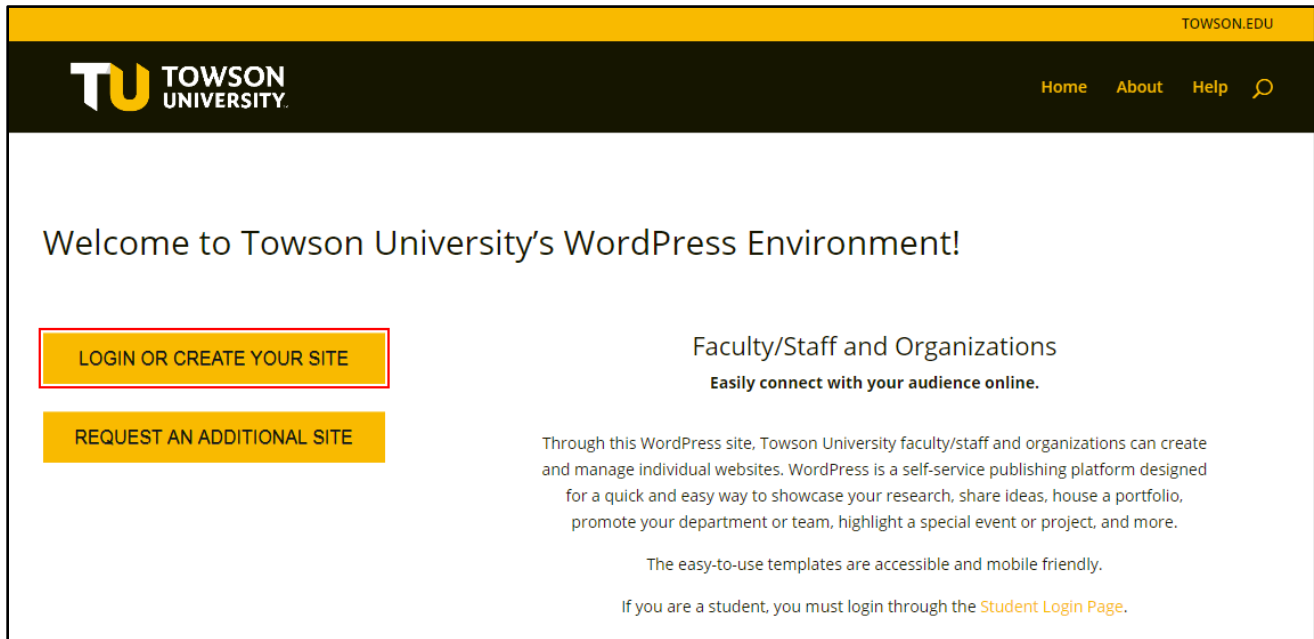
TOWSON.EDU

TU TOWSON UNIVERSITY.

Home About Help

Welcome to Towson University's WordPress Environment!

LOGIN OR CREATE YOUR SITE

REQUEST AN ADDITIONAL SITE

Faculty/Staff and Organizations

Easily connect with your audience online.

Through this WordPress site, Towson University faculty/staff and organizations can create and manage individual websites. WordPress is a self-service publishing platform designed for a quick and easy way to showcase your research, share ideas, house a portfolio, promote your department or team, highlight a special event or project, and more.

The easy-to-use templates are accessible and mobile friendly.

If you are a student, you must login through the Student Login Page.